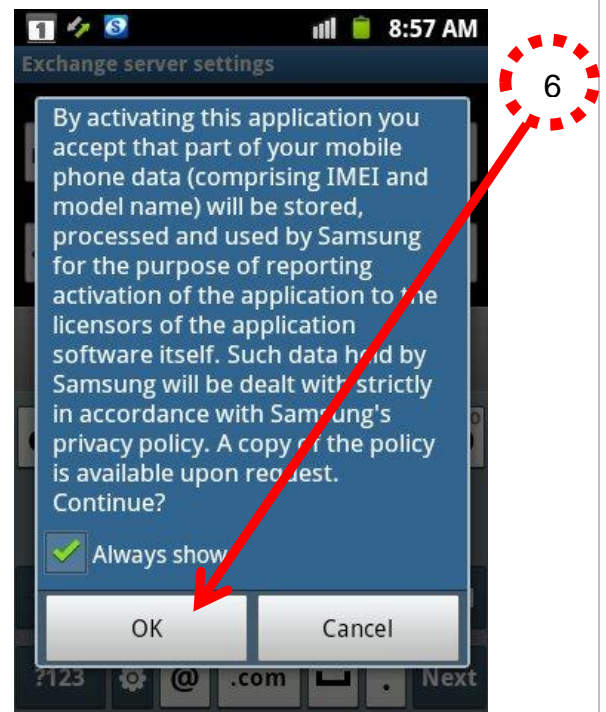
1

8:57 AM

Exchange server settings

6

By activating this application you accept that part of your mobile phone data (comprising IMEI and model name) will be stored, processed and used by Samsung for the purpose of reporting activation of the application to the licensors of the application software itself. Such data held by Samsung will be dealt with strictly in accordance with Samsung's privacy policy. A copy of the policy is available upon request. Continue?

Always show

OK

Cancel

?123

@

.com

.

Next